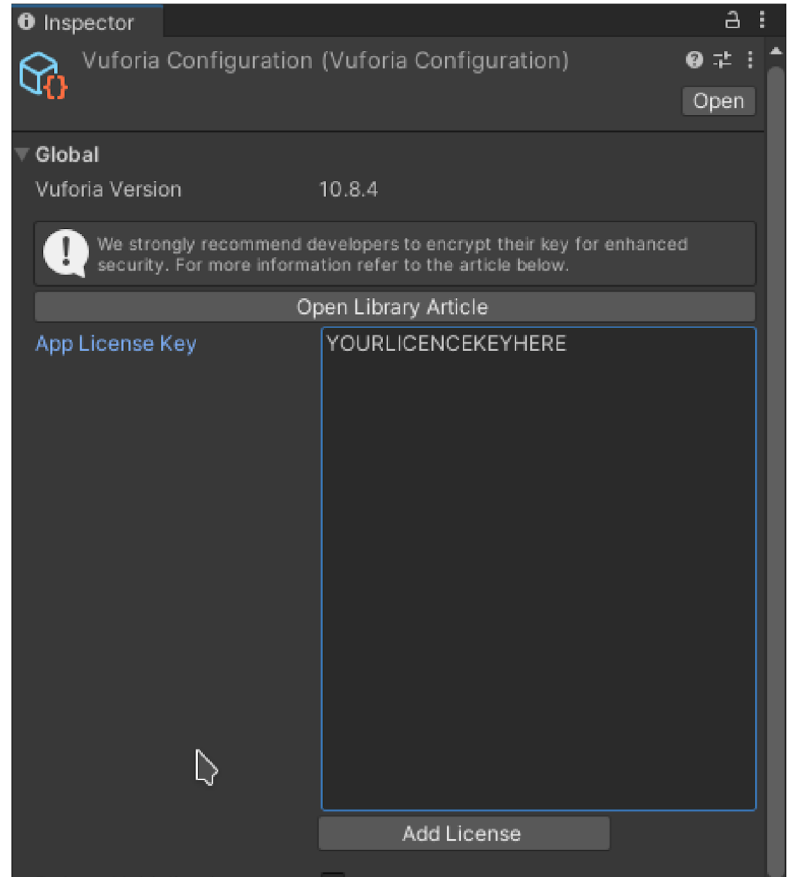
Inspector

Vuforia Configuration (Vuforia Configuration)

Open

Global

Vuforia Version 10.8.4

We strongly recommend developers to encrypt their key for enhanced security. For more information refer to the article below.

Open Library Article

App License Key

YOURLICENCEKEYHERE

Add License